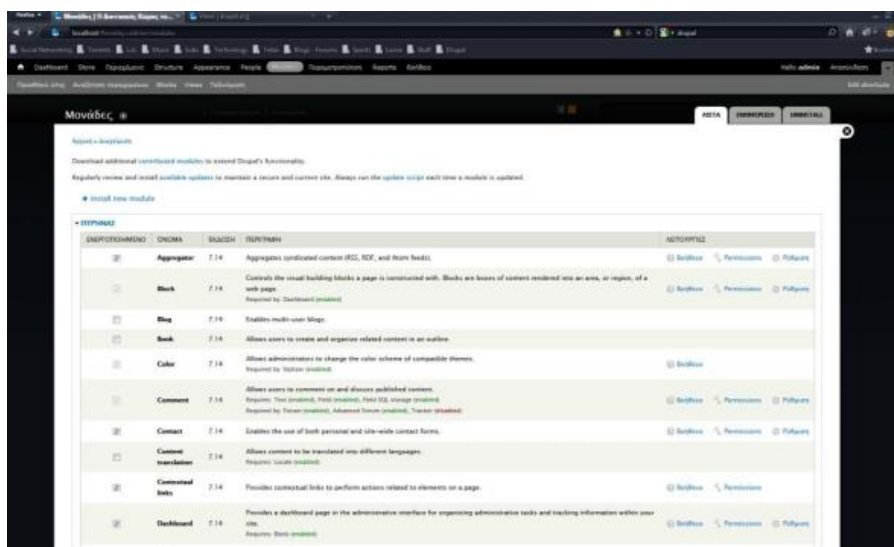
Μονάδες | Ο Δικτυακός Χώρος...

localhost

Dashboard Store Περιεχόμενο Structure Appearance People Modules Προσαρμογή Reports Βοήθεια

Hello admin Αποσύνδεση

Μονάδες

ΛΙΣΤΑ ΕΝΗΜΕΡΩΣΗ ΑΠΕΓΚΑΤ.

Αρχική » Διαχείριση

Download additional contributed modules to extend Drupal's functionality.

Regularly review and install available updates to maintain a secure and current site. Always run the update script each time a module is updated.

+ Install new module

▾ ΠΥΡΗΝΑΣ

| ΕΝΕΡΓΟΠΟΙΗΜΕΝΟ | ΟΝΟΜΑ | ΕΚΔΟΣΗ | ΠΕΡΙΓΡΑΦΗ | ΛΕΙΤΟΥΡΓΙΕΣ |
|---|---|---|---|---|
| ☑ | Aggregator | 7.14 | Aggregates syndicated content (RSS, RDF, and Atom feeds). | Βοήθεια Permissions Ρύθμιση |
| ☑ | Block | 7.14 | Controls the visual building blocks a page is constructed with. Blocks are boxes of content rendered into an area, or region, of a web page. Required by: Dashboard (enabled) | Βοήθεια Permissions Ρύθμιση |
| ☐ | Blog | 7.14 | Enables multi-user blogs. | |
| ☐ | Book | 7.14 | Allows users to create and organize related content in an outline. | |
| ☑ | Color | 7.14 | Allows administrators to change the color scheme of compatible themes. Requires by: Stallion (enabled) | Βοήθεια |
| ☑ | Comment | 7.14 | Allows users to comment on and discuss published content. Requires: Text (enabled), Field (enabled), Field SQL storage (enabled) Required by: Forum (enabled), Advanced Forum (enabled), Tracker (disabled) | Βοήθεια Permissions Ρύθμιση |
| ☑ | Contact | 7.14 | Enables the use of both personal and site-wide contact forms. | Βοήθεια Permissions Ρύθμιση |
| ☐ | Content translation | 7.14 | Allows content to be translated into different languages. Requires: Locale (enabled) | |
| ☑ | Contextual links | 7.14 | Provides contextual links to perform actions related to elements on a page. | Βοήθεια Permissions |
| ☑ | Dashboard | 7.14 | Provides a dashboard page in the administrative interface for organizing administrative tasks and tracking information within your site. Requires: Block (enabled) | Βοήθεια Permissions Ρύθμιση |